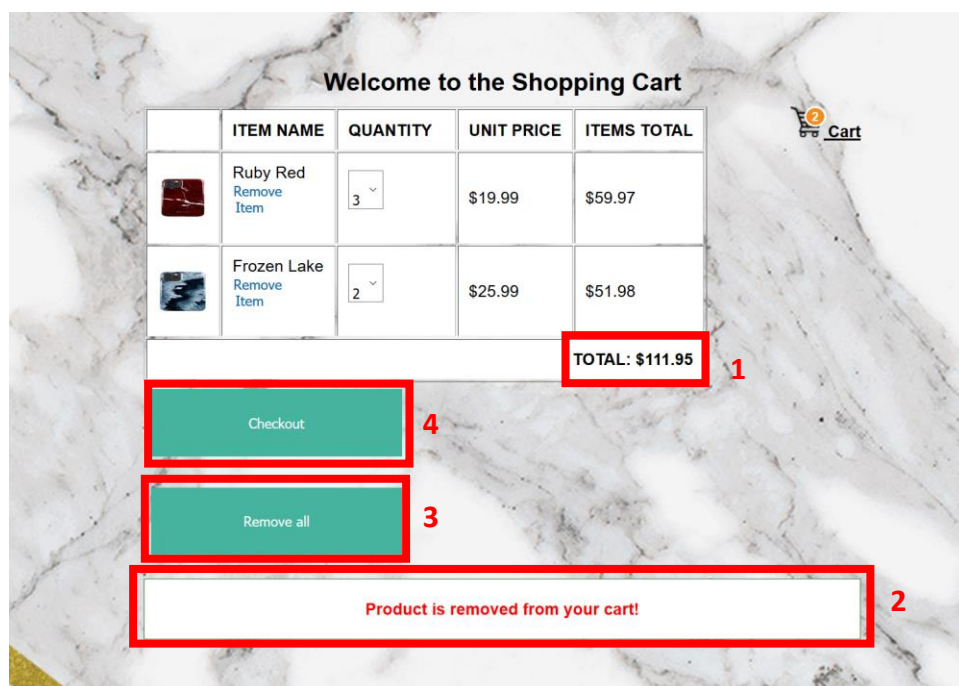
Welcome to the Shopping Cart

2 Cart

| | ITEM NAME | QUANTITY | UNIT PRICE | ITEMS TOTAL |
|---|---|---|---|---|
| | Ruby Red Remove Item | 3 | $19.99 | $59.97 |
| | Frozen Lake Remove Item | 2 | $25.99 | $51.98 |
| | | | | TOTAL: $111.95 |

1

Checkout

4

Remove all

3

Product is removed from your cart!

2